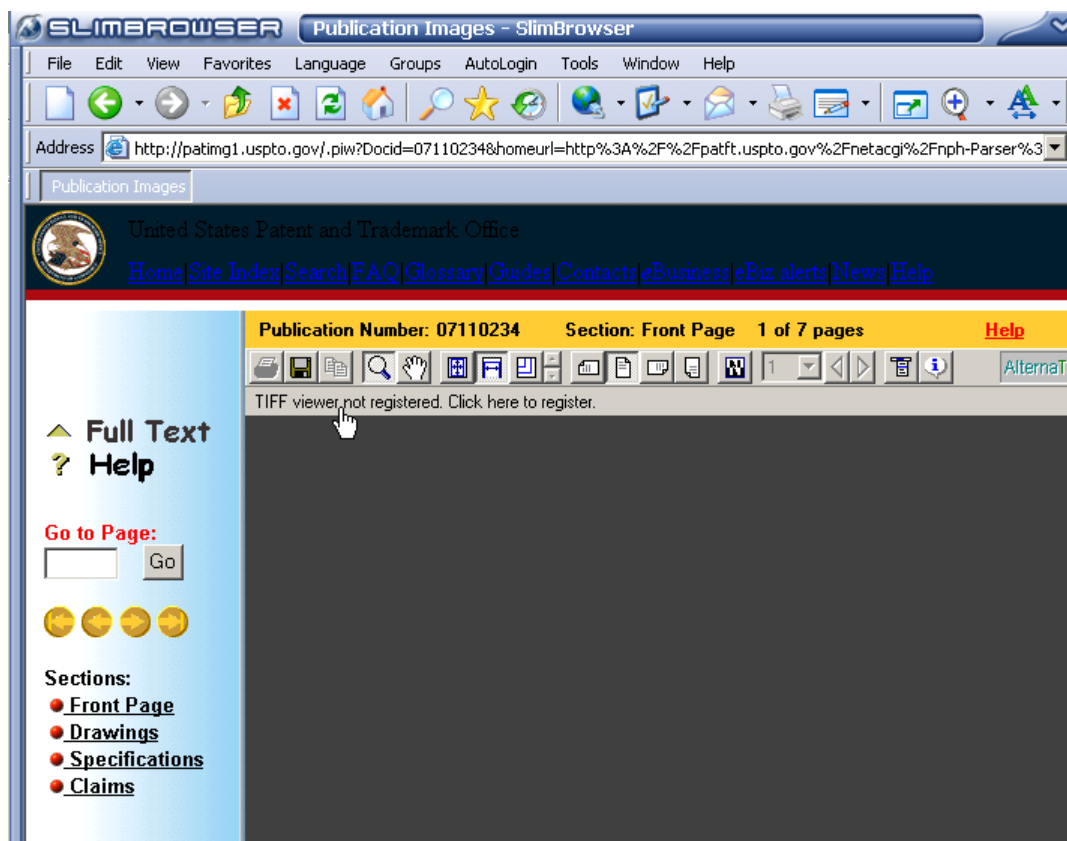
SLIMBROWSER Publication Images - SlimBrowser

File Edit View Favorites Language Groups AutoLogin Tools Window Help

Address http://patimg1.uspto.gov/.piw?Docid=07110234&homeurl=http%3A%2F%2Fpatft.uspto.gov%2Fnetacgi%2Fnph-Parser%3

Publication Images

United States Patent and Trademark Office

Home | Site Index | Search | FAQ | Glossary | Guides | Contacts | eBusiness | eBiz alerts | News | Help

Publication Number: 07110234 Section: Front Page 1 of 7 pages Help

1

AlternaT

TIFF viewer not registered. Click here to register.

Full Text

Help

Go to Page:

Go

Sections:

Front Page

Drawings

Specifications

Claims